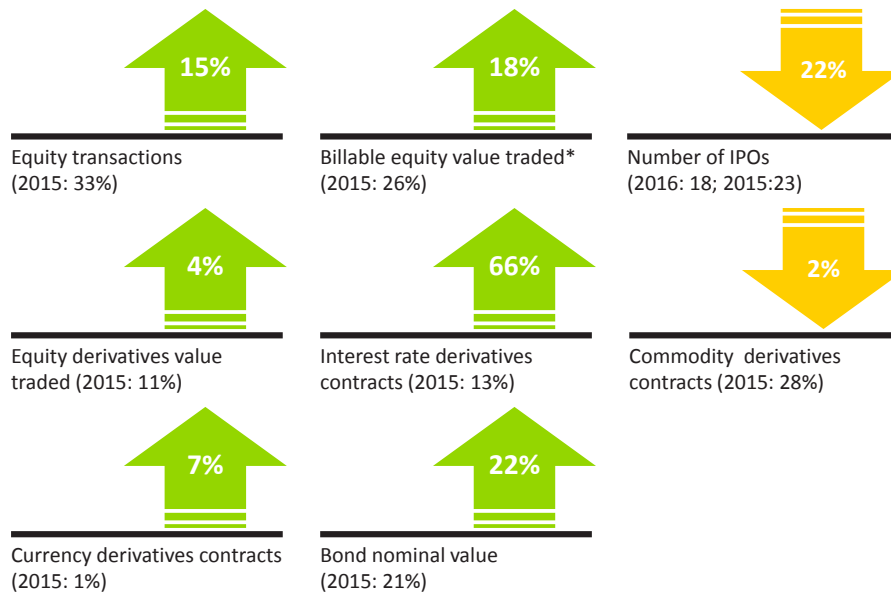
15%

Equity transactions (2015: 33%)

18%

Billable equity value traded* (2015: 26%)

22%

Number of IPOs (2016: 18; 2015:23)

4%

Equity derivatives value traded (2015: 11%)

66%

Interest rate derivatives contracts (2015: 13%)

2%

Commodity derivatives contracts (2015: 28%)

7%

Currency derivatives contracts (2015: 1%)

22%

Bond nominal value (2015: 21%)